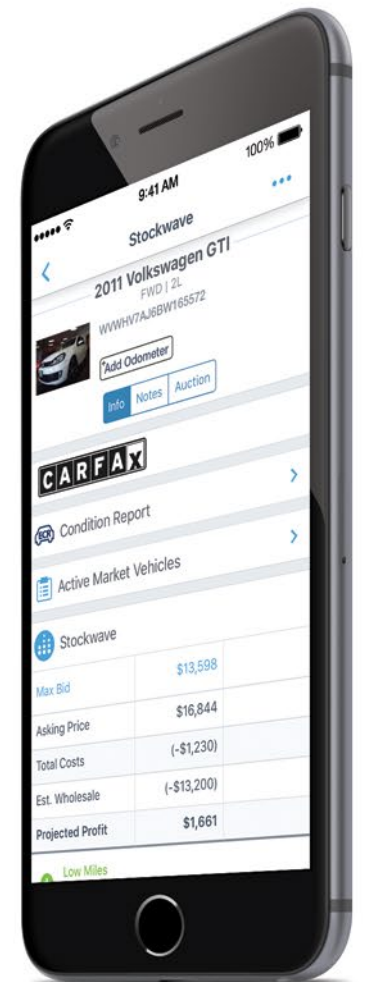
9:41 AM
100%
Stockwave
2011 Volkswagen GTI
FWD | 2L
WVWHV7AJ6BW165572
Add Odometer
Info
Notes
Auction
CARFAX
Condition Report
Active Market Vehicles
Stockwave

| | |
|---|---|
| Max Bid | $13,598 |
| Asking Price | $16,844 |
| Total Costs | (-$1,230) |
| Est. Wholesale | (-$13,200) |
| Projected Profit | $1,661 |

Low Miles